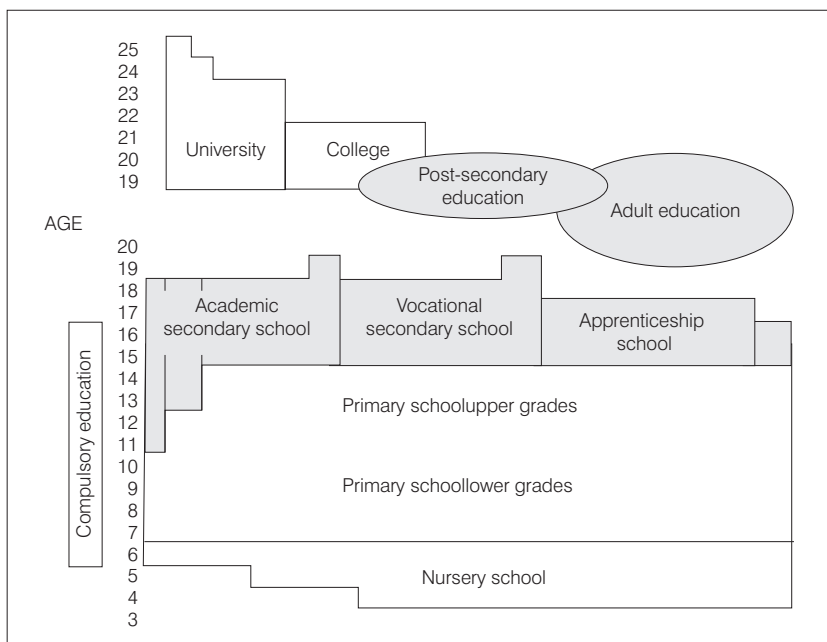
25
24
23
22
21
20
19

University

College

Post-secondary education

Adult education

AGE

20
19
18
17
16
15
14
13
12
11
10
9
8
7
6
5
4
3

Compulsory education

Academic secondary school

Vocational secondary school

Apprenticeship school

Primary schoolupper grades

Primary schoollower grades

Nursery school